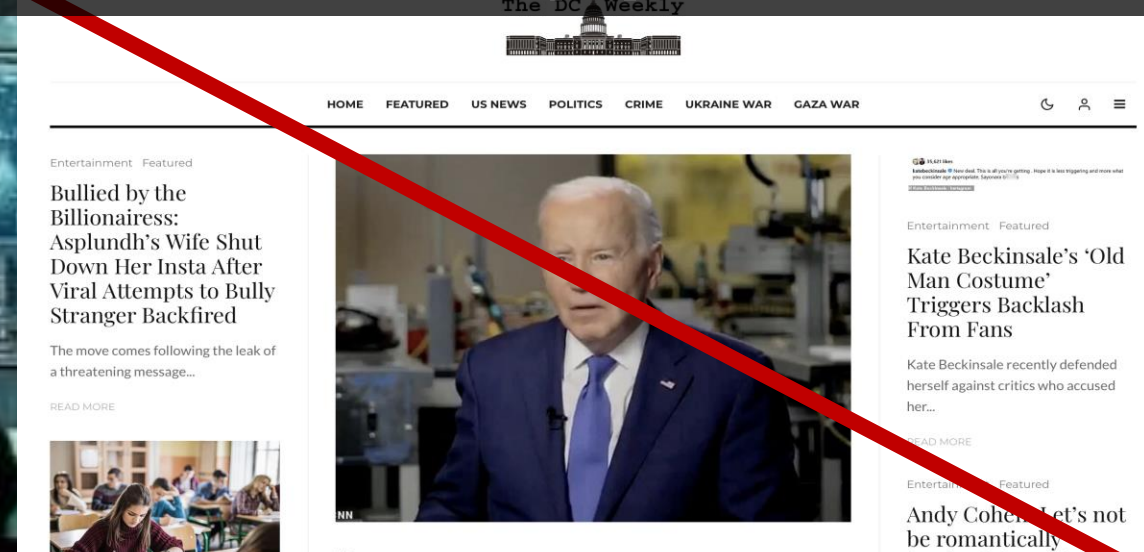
The DC Weekly

HOME FEATURED US NEWS POLITICS CRIME UKRAINE WAR GAZA WAR

Entertainment Featured

Bullied by the Billionairess: Asplundh's Wife Shut Down Her Insta After Viral Attempts to Bully Stranger Backfired

The move comes following the leak of a threatening message...

READ MORE

NN

35,621 likes
katebeckinsale New deal. This is all you're getting. Hope it is less triggering and more what you consider age appropriate. Sayonara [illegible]

Entertainment Featured

Kate Beckinsale's 'Old Man Costume' Triggers Backlash From Fans

Kate Beckinsale recently defended herself against critics who accused her...

READ MORE

Entertainment Featured

Andy Cohen: Let's not be romantically